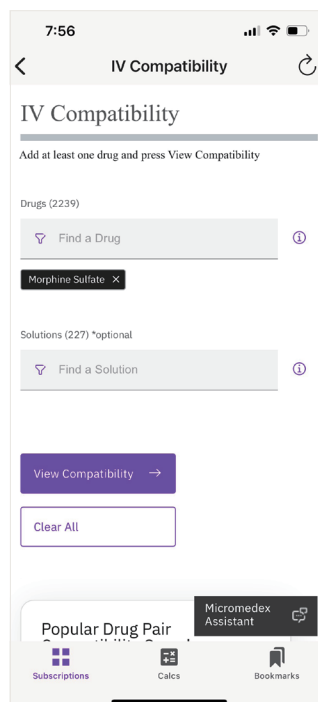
7:56

IV Compatibility

IV Compatibility

Add at least one drug and press View Compatibility

Drugs (2239)

Find a Drug

Morphine Sulfate ×

Solutions (227) *optional

Find a Solution

View Compatibility →

Clear All

Popular Drug Pair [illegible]

Micromedex Assistant

Subscriptions

Calcs

Bookmarks